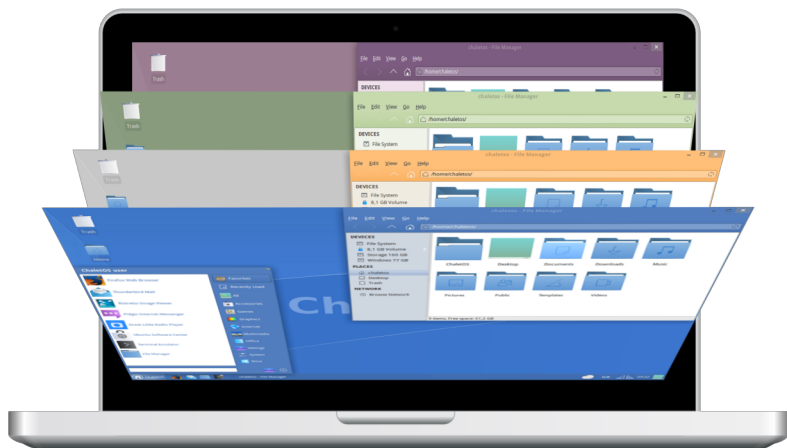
Trash

chaletos - File Manager

File Edit View Go Help

/home/chaletos/

DEVICES

Trash

chaletos - File Manager

File Edit View Go Help

/home/chaletos/

DEVICES

File System

chaletos - File Manager

File Edit View Go Help

/home/chaletos/

DEVICES

File System

5,1 GB Volume

Trash

chaletos - File Manager

File Edit View Go Help

/home/chaletos/

DEVICES

File System

5,1 GB Volume

Storage 105 GB

Windows 77 GB

PLACES

chaletos

Desktop

Trash

NETWORK

Browse Network

ChaletOS

Desktop

Documents

Downloads

Music

Pictures

Public

Templates

Videos

9 items, Free space: 51,2 GB

ChaletOS user

Firefox Web Browser

Thunderbird Mail

Ristretto Image Viewer

Pidgin Internet Messenger

Gnome MPlayer

Ubuntu Software Center

Terminal Emulator

File Manager

Favorites

Recently Used

All

Accessories

Games

Graphics

Internet

Multimedia

Office

Settings

System

Wine

Search

Home